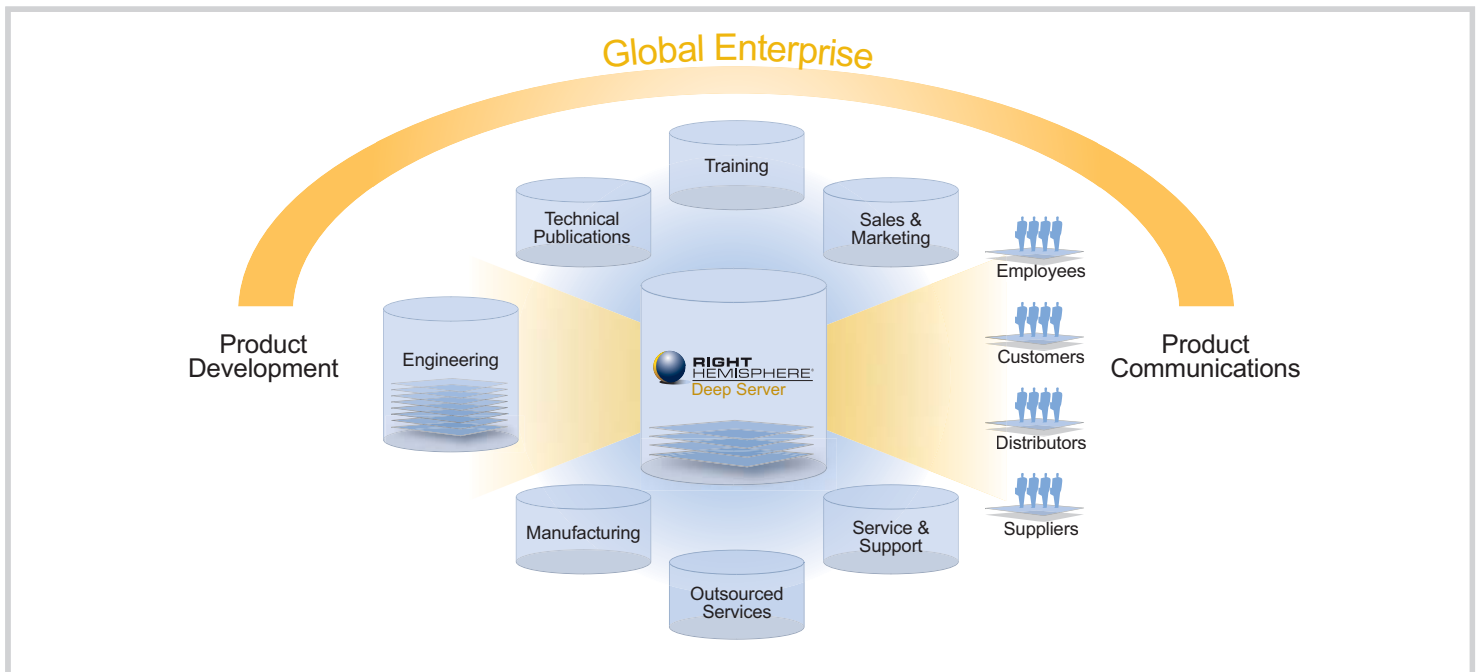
Global Enterprise

Training

Technical Publications

Sales & Marketing

Employees

Product Development

Engineering

RIGHT HEMISPHERE®
Deep Server

Customers

Product Communications

Distributors

Suppliers

Manufacturing

Service & Support

Outsourced Services